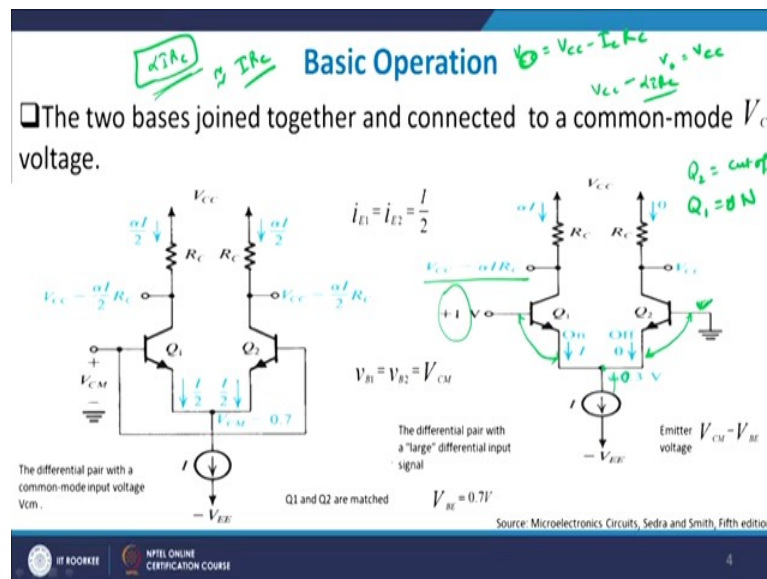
$\alpha I R_C$ $I R_C$ Basic Operation $V_O = V_{CC} - I_C R_C$ $V_o = V_{CC}$ $V_{CC} - \alpha I R_C$

❑The two bases joined together and connected to a common-mode $V_C$ voltage.

$Q_2$ = cut off
$Q_1$ = ON

$V_{CC}$

$\frac{\alpha I}{2}$

$R_C$ $R_C$

$\frac{\alpha I}{2}$

$V_{CC} - \frac{\alpha I}{2} R_C$

$V_{CC} - \frac{\alpha I}{2} R_C$

$Q_1$ $Q_2$

$+$
$V_{CM}$
$-$

$\frac{I}{2}$ $\frac{I}{2}$

$V_{CM} - 0.7$

$I$

$-V_{EE}$

$i_{E1} = i_{E2} = \frac{I}{2}$

$v_{B1} = v_{B2} = V_{CM}$

$V_{CC}$

$\alpha I$

$0$

$R_C$ $R_C$

$V_{CC} - \alpha I R_C$

$V_{CC}$

$+1$ V

$Q_1$ $Q_2$

On
$I$

Off
$0$

$+0.3$ V

$I$

$-V_{EE}$

The differential pair with a common-mode input voltage Vcm .

Q1 and Q2 are matched $V_{BE} = 0.7V$

The differential pair with a "large" differential input signal

Emitter voltage $V_{CM} - V_{BE}$

Source: Microelectronics Circuits, Sedra and Smith, Fifth editio

IIT ROORKEE NPTEL ONLINE CERTIFICATION COURSE

4